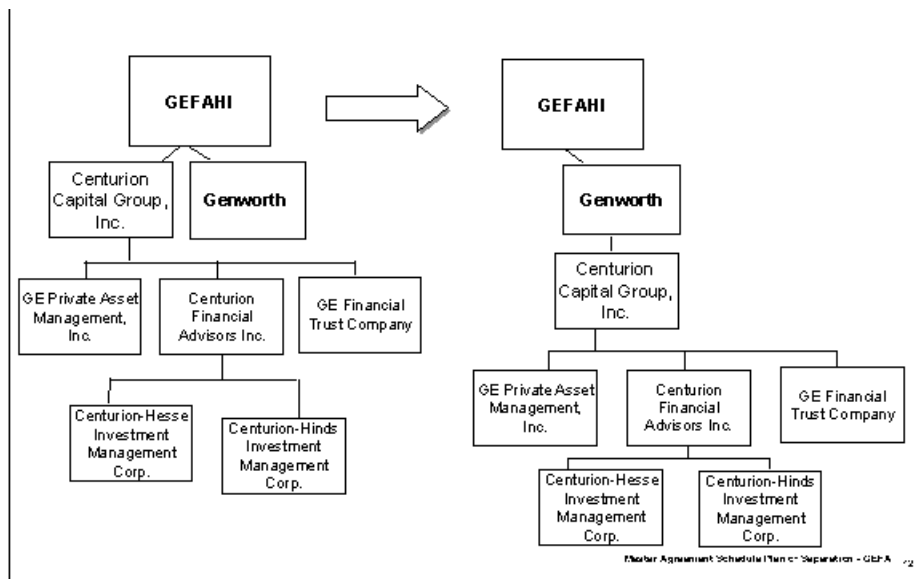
GEFAHI

Centurion Capital Group, Inc.

Genworth

GE Private Asset Management, Inc.

Centurion Financial Advisors Inc.

GE Financial Trust Company

Centurion-Hesse Investment Management Corp.

Centurion-Hinds Investment Management Corp.

GEFAHI

Genworth

Centurion Capital Group, Inc.

GE Private Asset Management, Inc.

Centurion Financial Advisors Inc.

GE Financial Trust Company

Centurion-Hesse Investment Management Corp.

Centurion-Hinds Investment Management Corp.

Master Agreement Schedule Plan of Separation - GEFA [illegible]